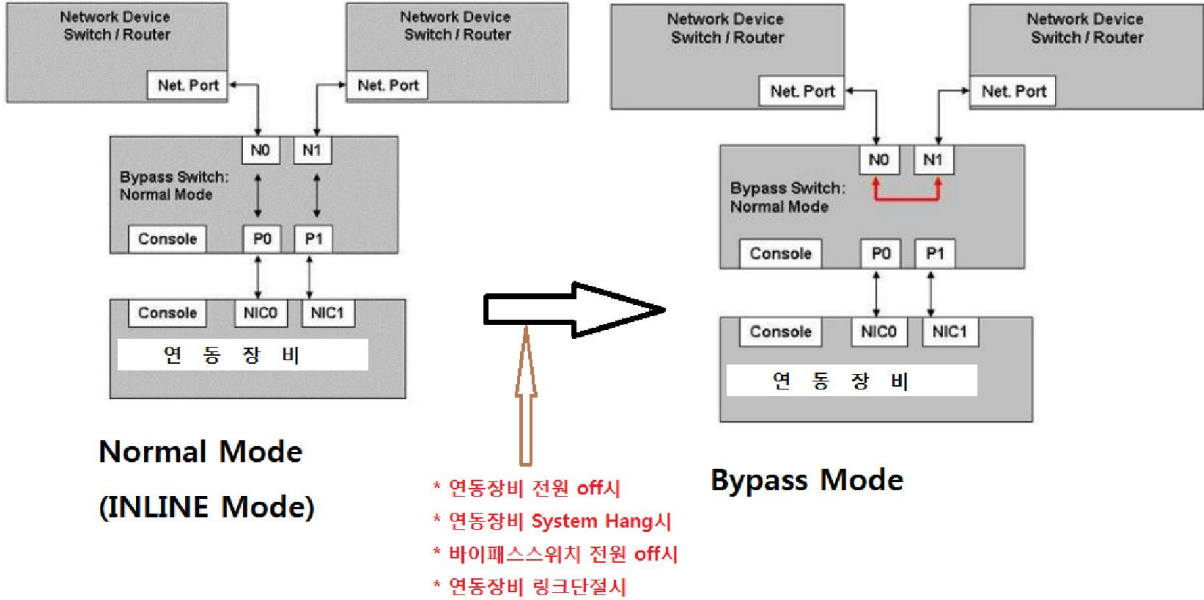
Network Device
Switch / Router

Network Device
Switch / Router

Net. Port

Net. Port

N0

N1

Bypass Switch:
Normal Mode

Console

P0

P1

Console

NIC0

NIC1

연 동 장 비

Normal Mode
(INLINE Mode)

* 연동장비 전원 off시
* 연동장비 System Hang시
* 바이패스스위치 전원 off시
* 연동장비 링크단절시

Network Device
Switch / Router

Network Device
Switch / Router

Net. Port

Net. Port

N0

N1

Bypass Switch:
Normal Mode

Console

P0

P1

Console

NIC0

NIC1

연 동 장 비

Bypass Mode